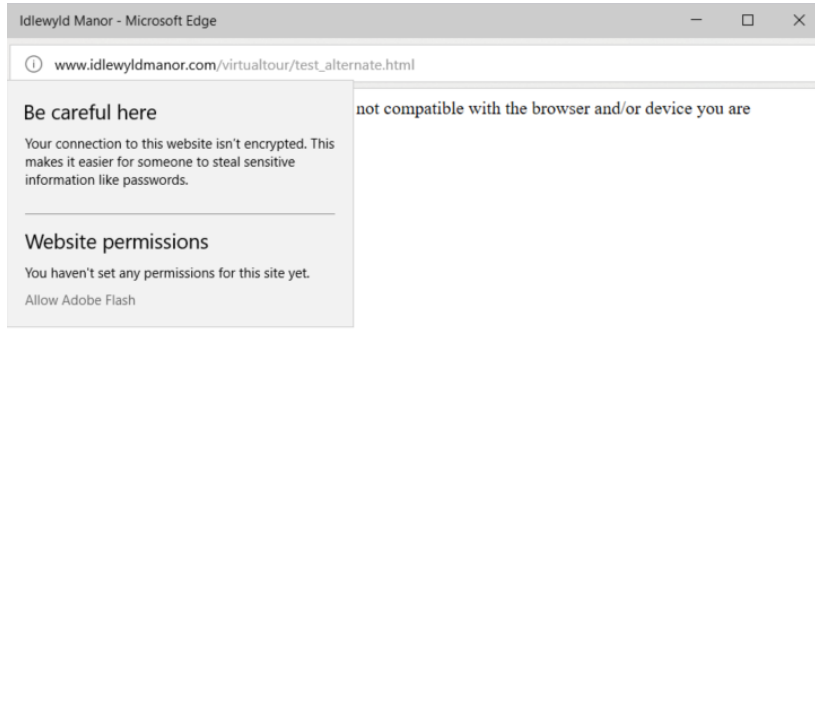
Idlewyld Manor - Microsoft Edge

www.idlewyldmanor.com/virtualtour/test_alternate.html

Be careful here

Your connection to this website isn't encrypted. This makes it easier for someone to steal sensitive information like passwords.

Website permissions

You haven't set any permissions for this site yet.

Allow Adobe Flash

not compatible with the browser and/or device you are